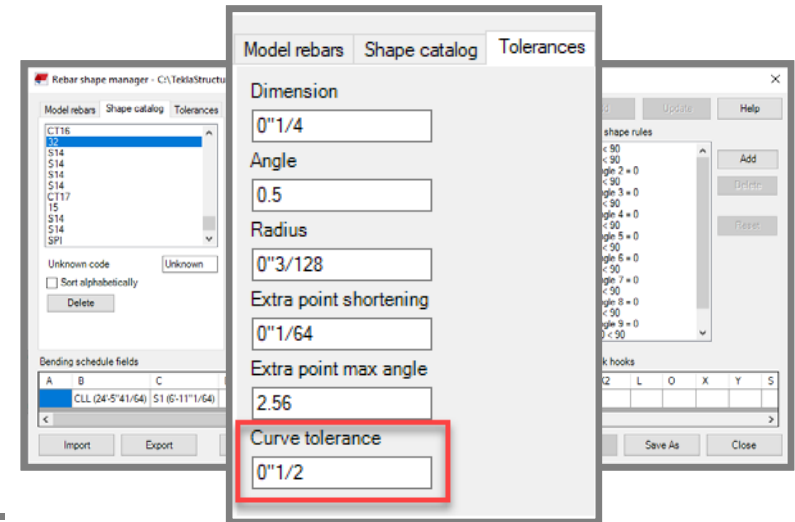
Model rebars | Shape catalog | Tolerances

Dimension
0"1/4
Angle
0.5
Radius
0"3/128
Extra point shortening
0"1/64
Extra point max angle
2.56
Curve tolerance
0"1/2

Rebar shape manager - C:\TeklaStructu

Model rebars | Shape catalog | Tolerances

CT16
32
S14
S14
S14
S14
CT17
I5
S14
S14
SPI

Unknown code
Unknown
Sort alphabetically
Delete

Bending schedule fields

| A | B | C |
|---|---|---|
| | CLL (24'-5"41/64) | S1 (6'-11"1/64) |

Import
Export

d
Update
Help

shape rules
< 90
< 90
gle 2 = 0
< 90
gle 3 = 0
< 90
gle 4 = 0
< 90
gle 5 = 0
< 90
gle 6 = 0
< 90
gle 7 = 0
< 90
gle 8 = 0
< 90
gle 9 = 0
) < 90

Add
Delete
Reset

k hooks

| 2 | L | O | X | Y | S |
|---|---|---|---|---|---|

Save As
Close